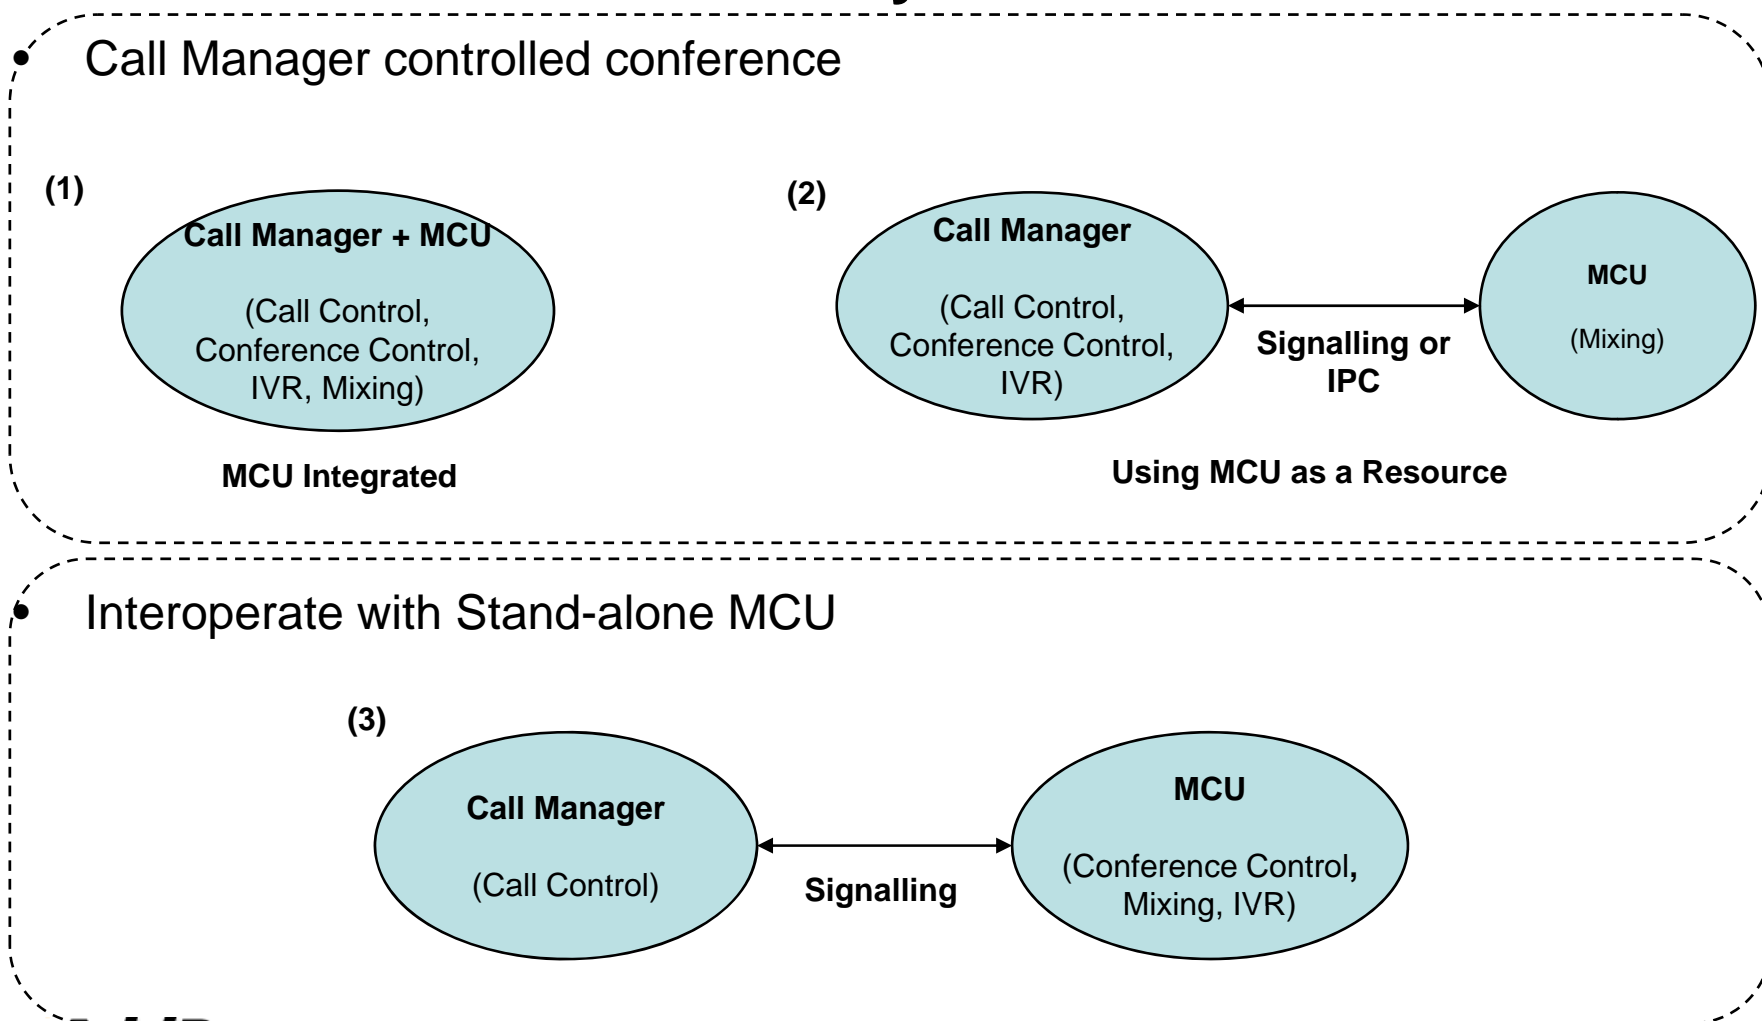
• Call Manager controlled conference

(1)

Call Manager + MCU

(Call Control, Conference Control, IVR, Mixing)

MCU Integrated

(2)

Call Manager

(Call Control, Conference Control, IVR)

Signalling or IPC

MCU

(Mixing)

Using MCU as a Resource

• Interoperate with Stand-alone MCU

(3)

Call Manager

(Call Control)

Signalling

MCU

(Conference Control, Mixing, IVR)